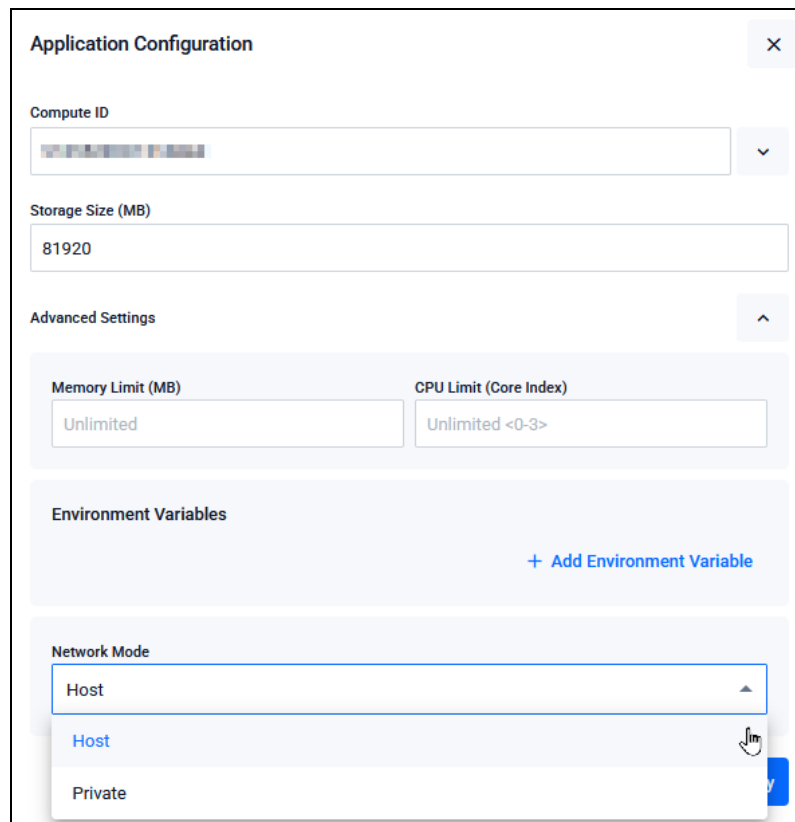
Application Configuration

×

Compute ID

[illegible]

Storage Size (MB)

81920

Advanced Settings

Memory Limit (MB)

Unlimited

CPU Limit (Core Index)

Unlimited <0-3>

Environment Variables

+ Add Environment Variable

Network Mode

Host

Host

Private